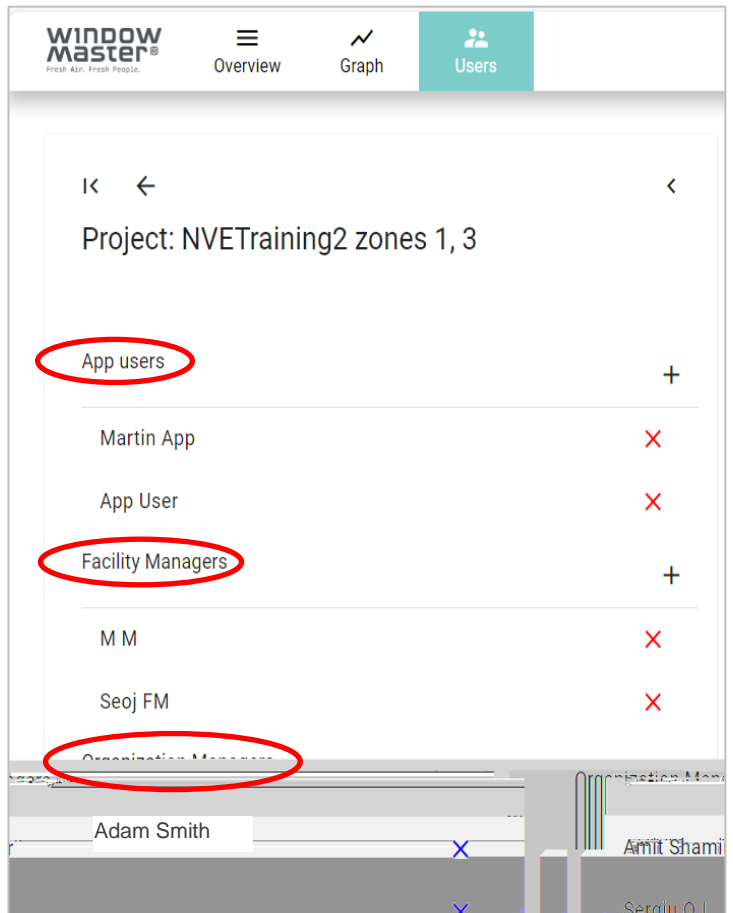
WINDOW MASTER®
Fresh Air. Fresh People.

Overview
Graph
Users

Project: NVETraining2 zones 1, 3

App users
+
Martin App
×
App User
×

Facility Managers
+
M M
×
Seoj FM
×

Organization Managers
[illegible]
Organization Managers
Adam Smith
×
Amit Shami
Sergiu O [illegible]